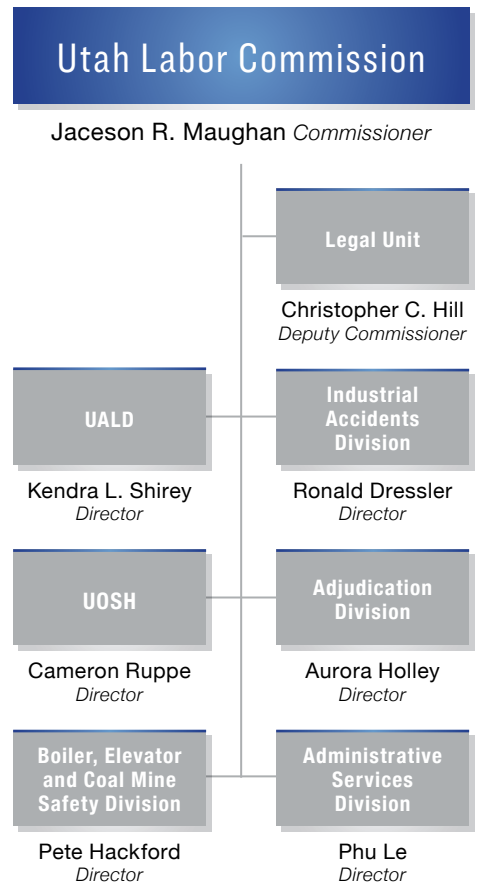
Utah Labor Commission

Jaceson R. Maughan Commissioner

Legal Unit

Christopher C. Hill
Deputy Commissioner

UALD

Kendra L. Shirey
Director

Industrial Accidents Division

Ronald Dressler
Director

UOSH

Cameron Ruppe
Director

Adjudication Division

Aurora Holley
Director

Boiler, Elevator and Coal Mine Safety Division

Pete Hackford
Director

Administrative Services Division

Phu Le
Director